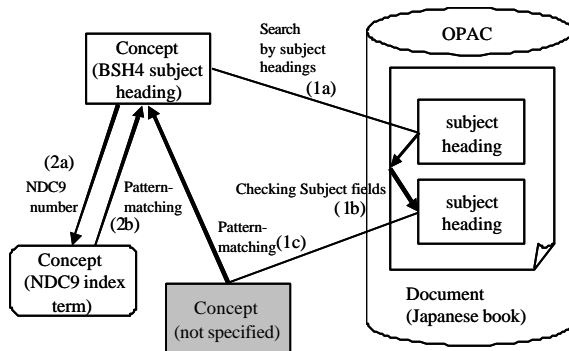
Concept (BSH4 subject heading)

Search by subject headings (1a)

OPAC

subject heading

Checking Subject fields ( 1b)

subject heading

(2a) NDC9 number

Pattern-matching (2b)

Pattern-matching(1c)

Concept (NDC9 index term)

Concept (not specified)

Document (Japanese book)